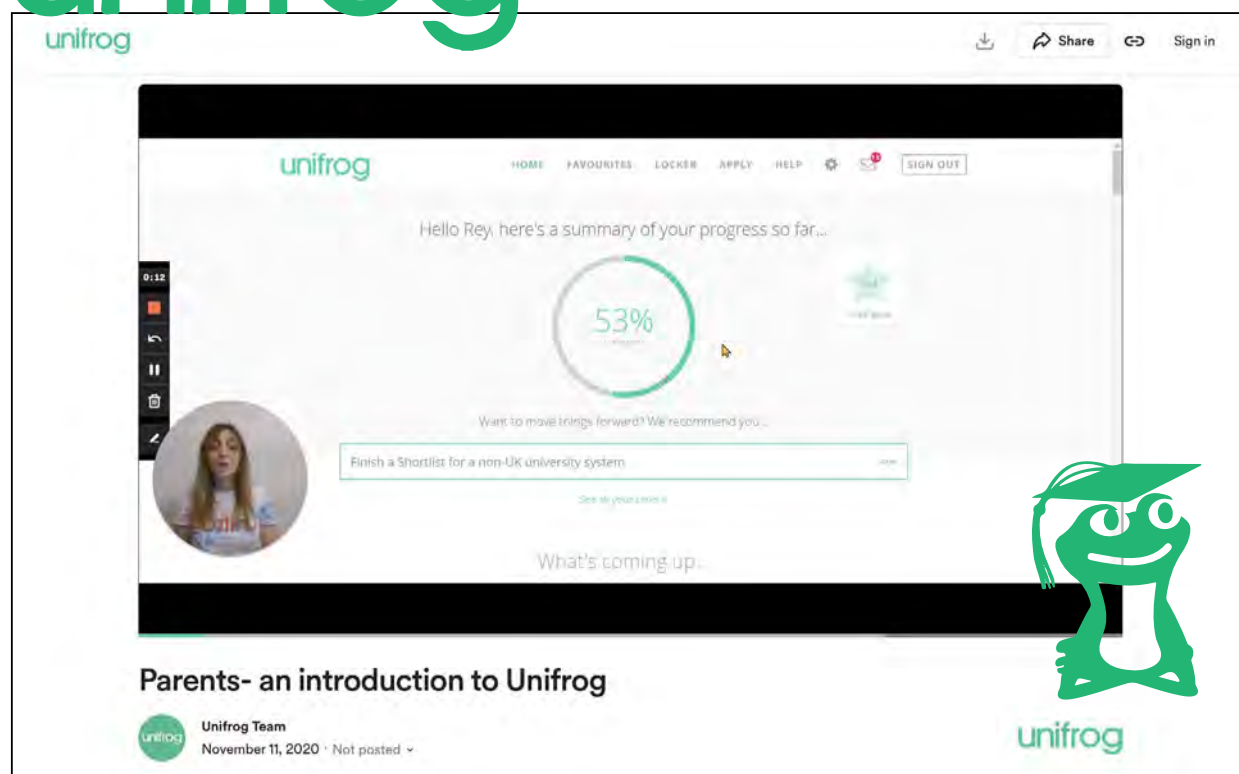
unifrog

unifrog

Share

Sign in

unifrog

HOME FAVOURITES LOCKER APPLY HELP SIGN OUT

Hello Rey, here's a summary of your progress so far...

0:12

53%

Want to move things forward? We recommend you...

Finish a Shortlist for a non-UK university system

See all your tasks

What's coming up...

Parents- an introduction to Unifrog

unifrog

Unifrog Team

November 11, 2020 · Not posted

unifrog